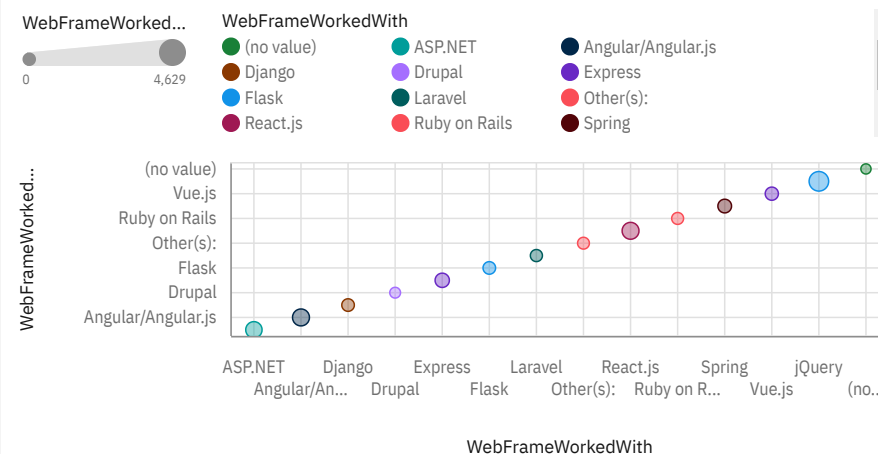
WebFrameWorked...

0 4,629

WebFrameWorkedWith

(no value)
ASP.NET
Angular/Angular.js
Django
Drupal
Express
Flask
Laravel
Other(s):
React.js
Ruby on Rails
Spring

WebFrameWorked...

(no value)
Vue.js
Ruby on Rails
Other(s):
Flask
Drupal
Angular/Angular.js

ASP.NET
Angular/An...
Django
Drupal
Express
Flask
Laravel
Other(s):
React.js
Ruby on R...
Spring
Vue.js
jQuery
(no...

WebFrameWorkedWith